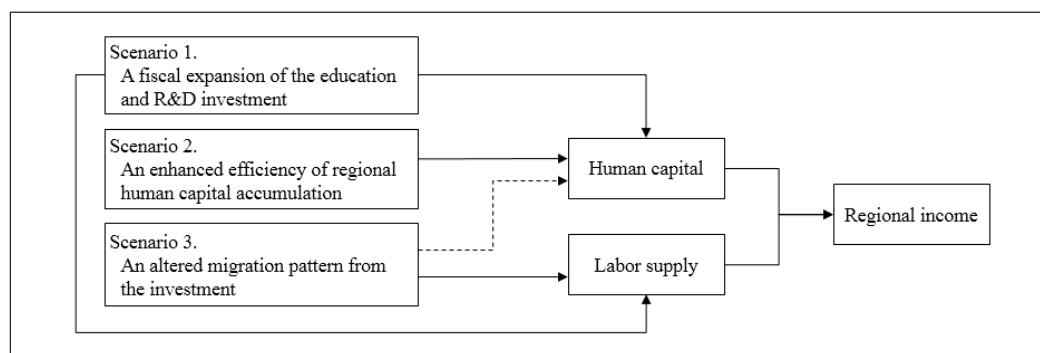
Scenario 1.
A fiscal expansion of the education and R&D investment

Scenario 2.
An enhanced efficiency of regional human capital accumulation

Scenario 3.
An altered migration pattern from the investment

Human capital

Labor supply

Regional income